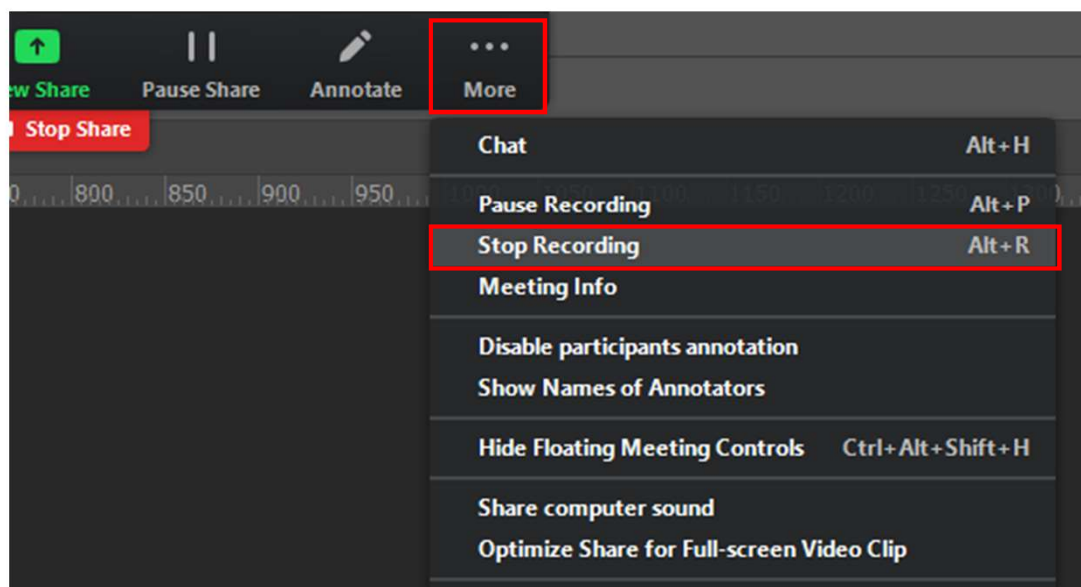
ew Share
Pause Share
Annotate
More
Stop Share
0 800 850 900 950 1000 1050 1100 1150 1200 1250 1300
Chat Alt+H
Pause Recording Alt+P
Stop Recording Alt+R
Meeting Info
Disable participants annotation
Show Names of Annotators
Hide Floating Meeting Controls Ctrl+Alt+Shift+H
Share computer sound
Optimize Share for Full-screen Video Clip